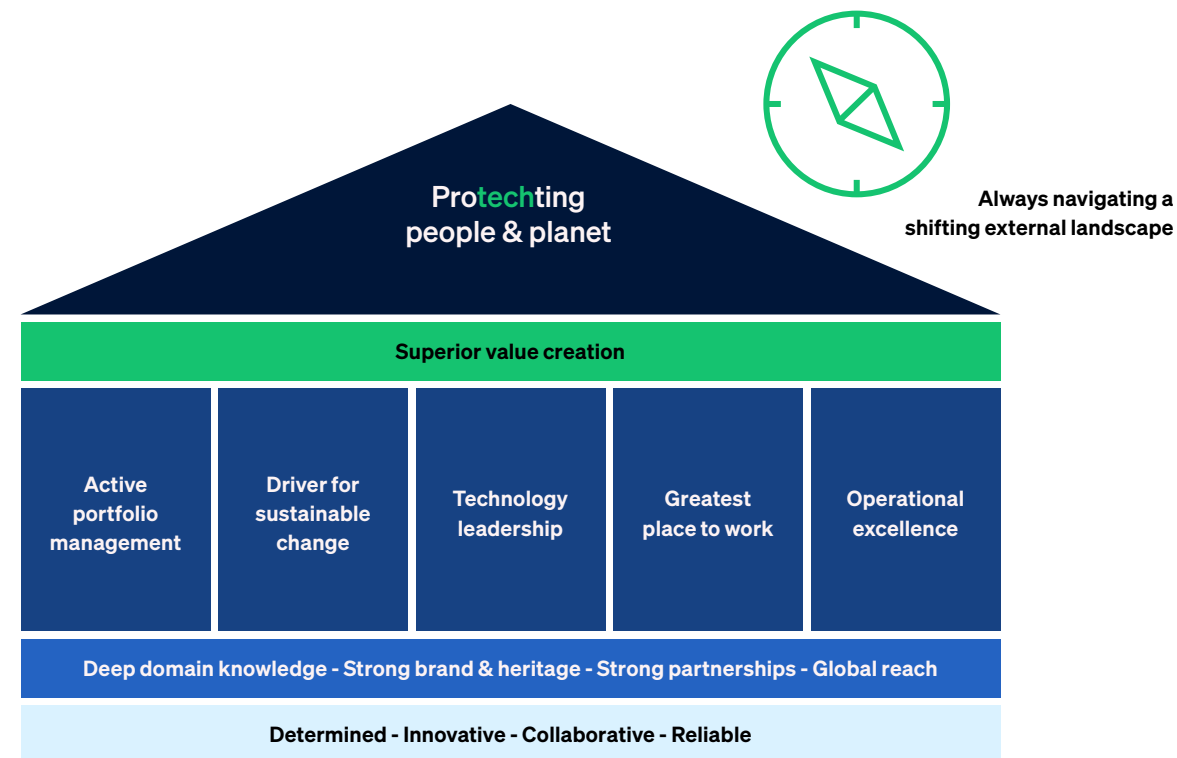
Protechting people & planet

Always navigating a shifting external landscape

Superior value creation

Active portfolio management

Driver for sustainable change

Technology leadership

Greatest place to work

Operational excellence

Deep domain knowledge - Strong brand & heritage - Strong partnerships - Global reach

Determined - Innovative - Collaborative - Reliable